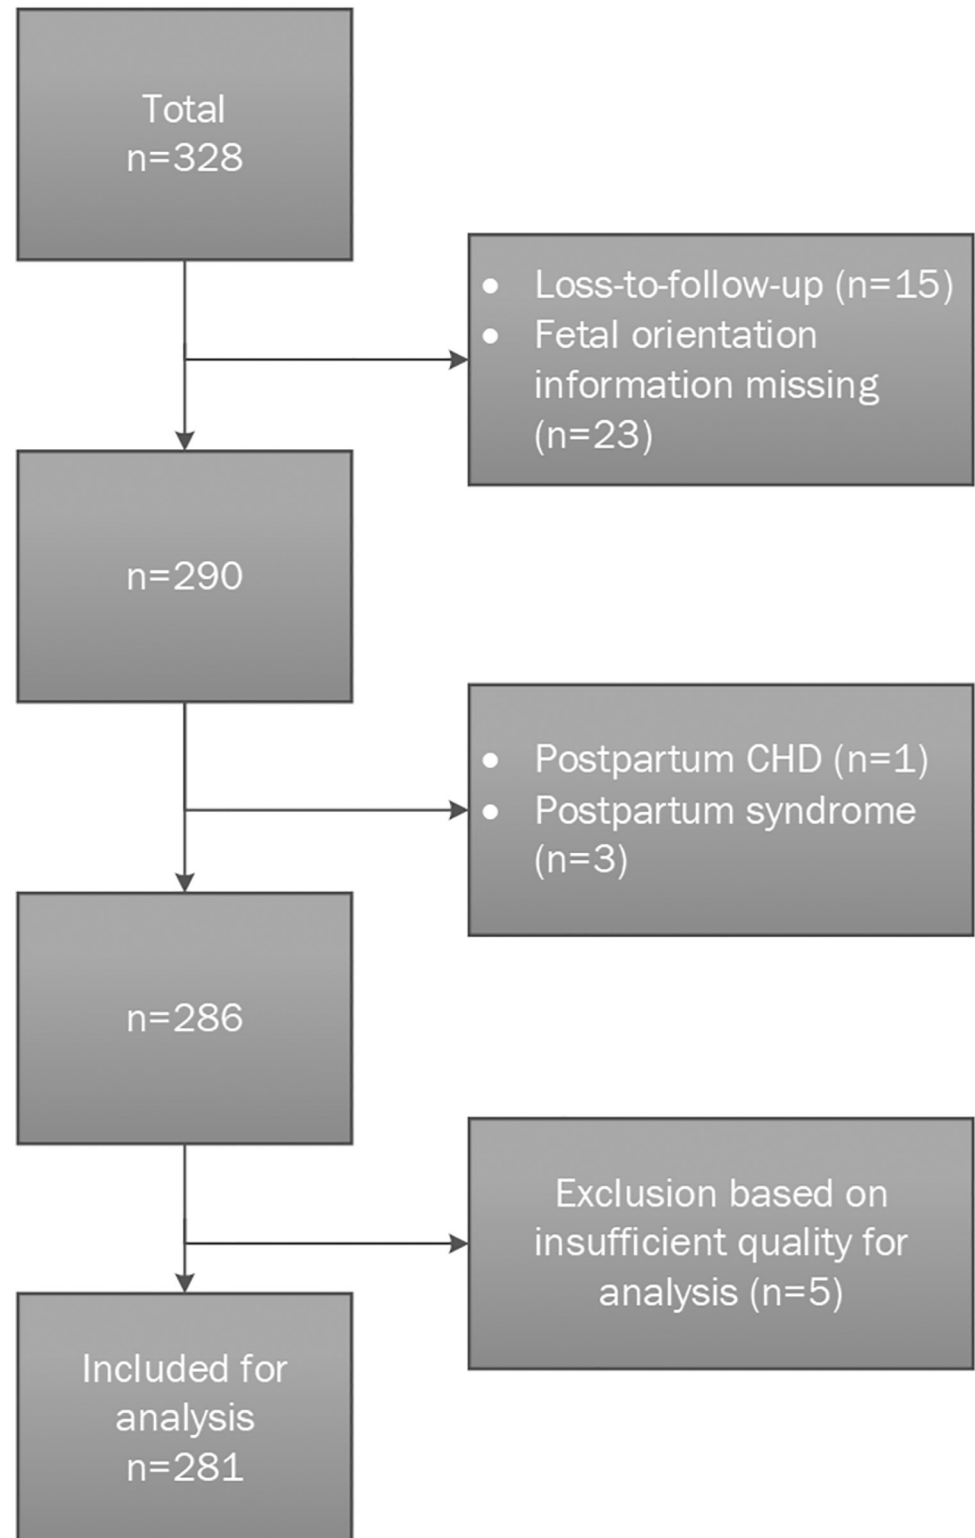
Total
n=328

- Loss-to-follow-up (n=15)
- Fetal orientation information missing (n=23)

n=290

- Postpartum CHD (n=1)
- Postpartum syndrome (n=3)

n=286

Exclusion based on insufficient quality for analysis (n=5)

Included for analysis
n=281